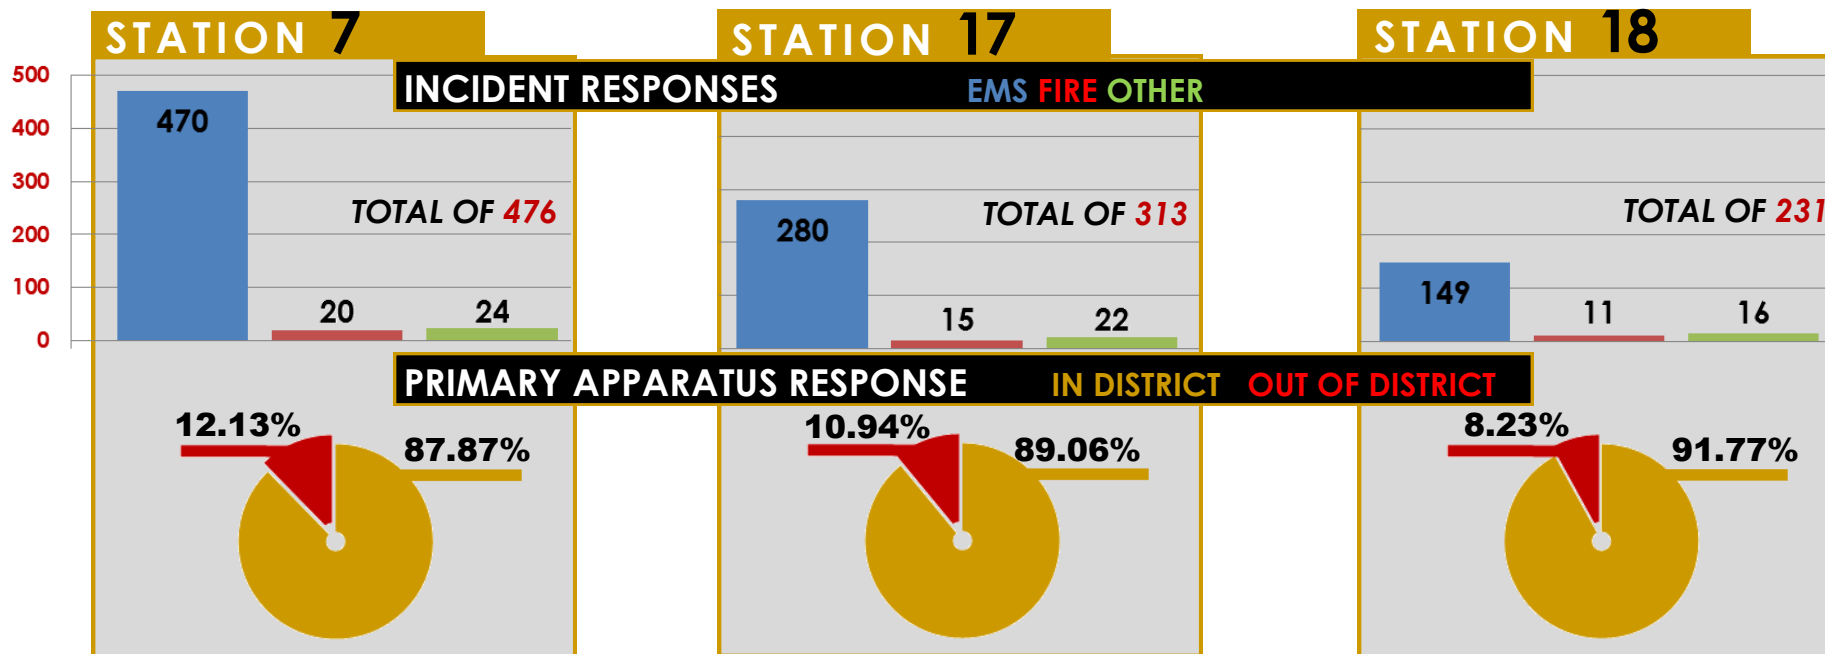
STATION 7

STATION 17

STATION 18

INCIDENT RESPONSES EMS FIRE OTHER

500
400
300
200
100
0

470
20
24
TOTAL OF 476

280
15
22
TOTAL OF 313

149
11
16
TOTAL OF 231

PRIMARY APPARATUS RESPONSE IN DISTRICT OUT OF DISTRICT

12.13%
87.87%

10.94%
89.06%

8.23%
91.77%